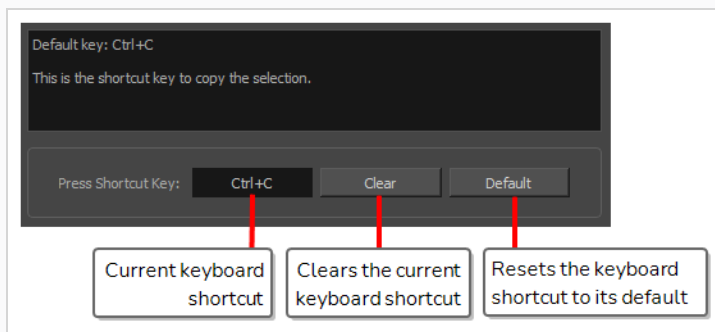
Default key: Ctrl+C

This is the shortcut key to copy the selection.

Press Shortcut Key: Ctrl+C Clear Default

Current keyboard shortcut

Clears the current keyboard shortcut

Resets the keyboard shortcut to its default